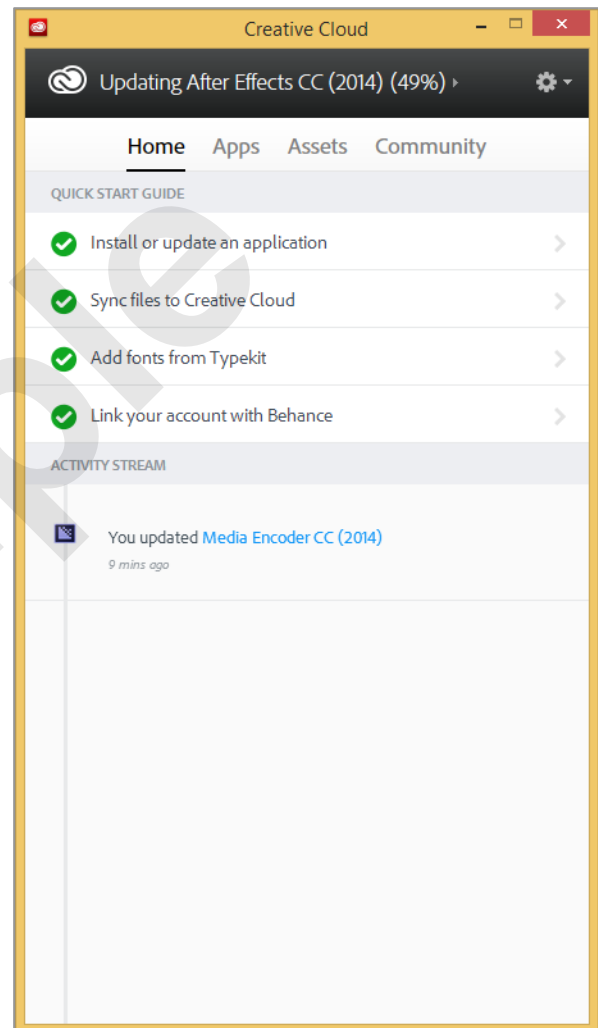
Creative Cloud

Updating After Effects CC (2014) (49%)

Home Apps Assets Community

QUICK START GUIDE

Install or update an application

Sync files to Creative Cloud

Add fonts from Typekit

Link your account with Behance

ACTIVITY STREAM

You updated Media Encoder CC (2014)

9 mins ago

ple